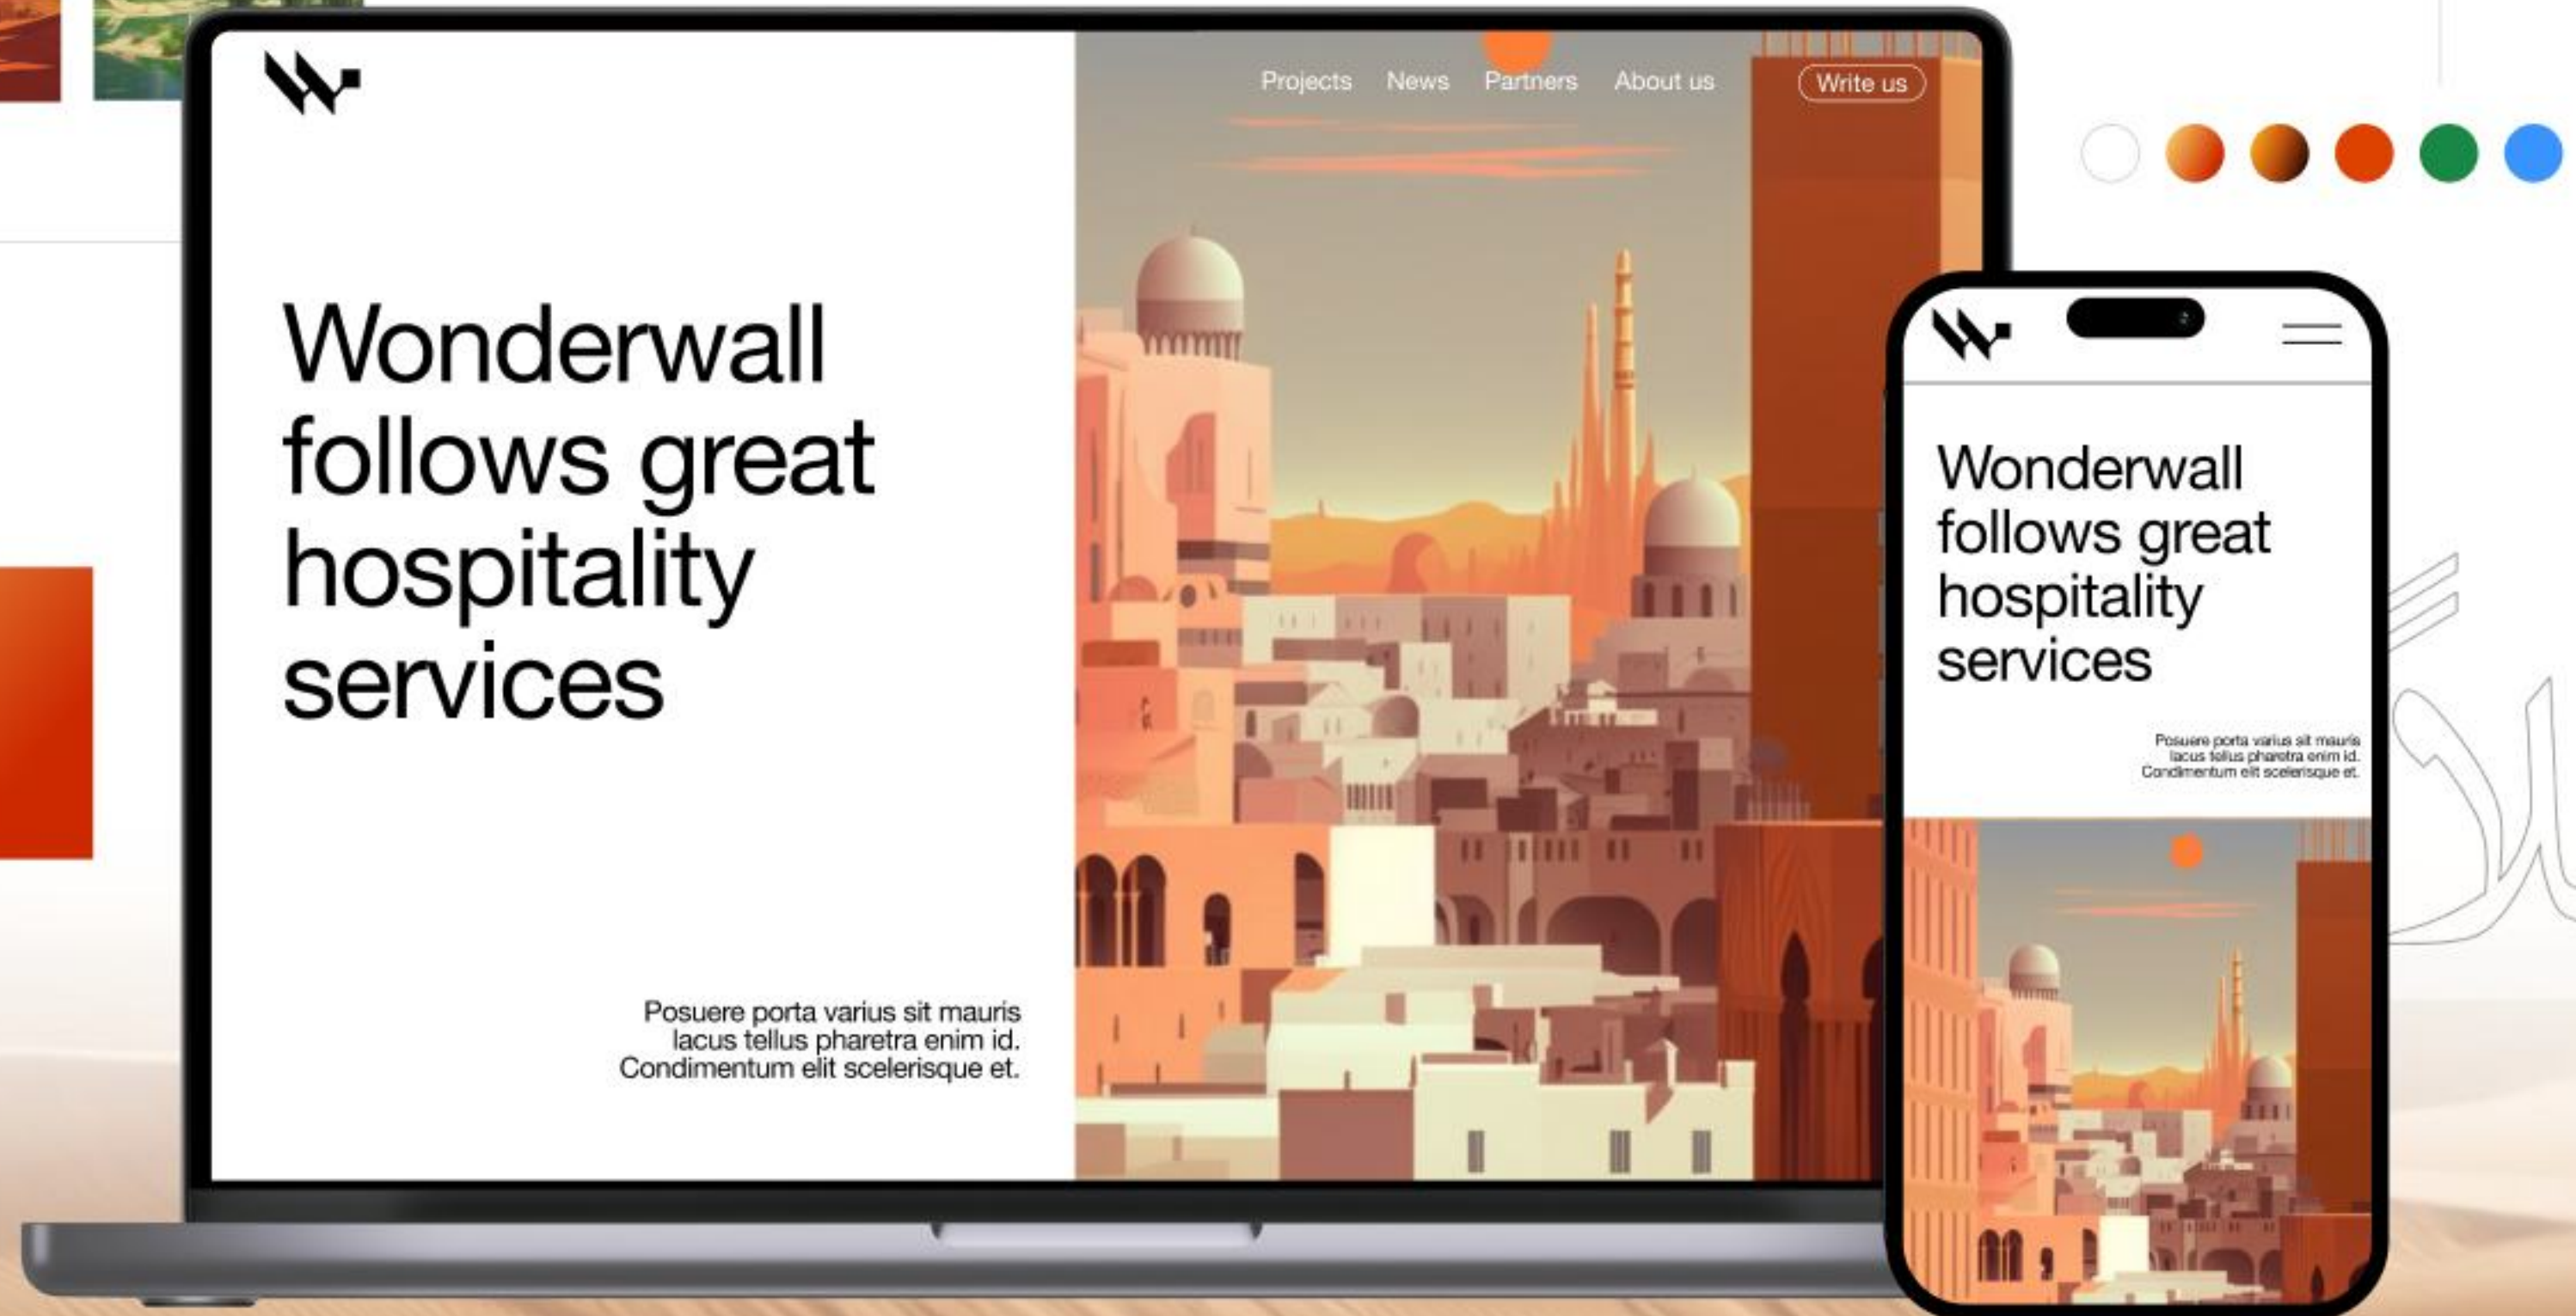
Projects News Partners About us Write us

Wonderwall follows great hospitality services

Posuere porta varius sit mauris lacus tellus pharetra enim id. Condimentum elit scelerisque et.

Wonderwall follows great hospitality services

Posuere porta varius sit mauris lacus tellus pharetra enim id. Condimentum elit scelerisque et.